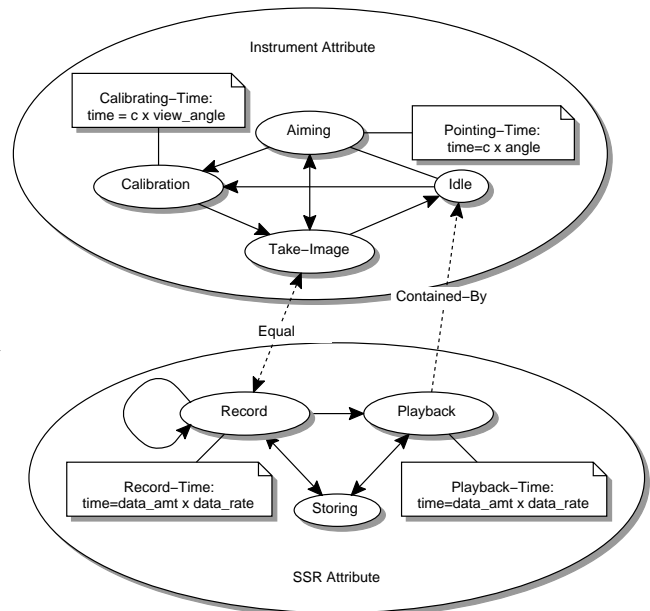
Instrument Attribute

Calibrating−Time:
time = c x view_angle

Aiming

Pointing−Time:
time=c x angle

Calibration

Idle

Take−Image

Contained−By

Equal

Record

Playback

Record−Time:
time=data_amt x data_rate

Storing

Playback−Time:
time=data_amt x data_rate

SSR Attribute